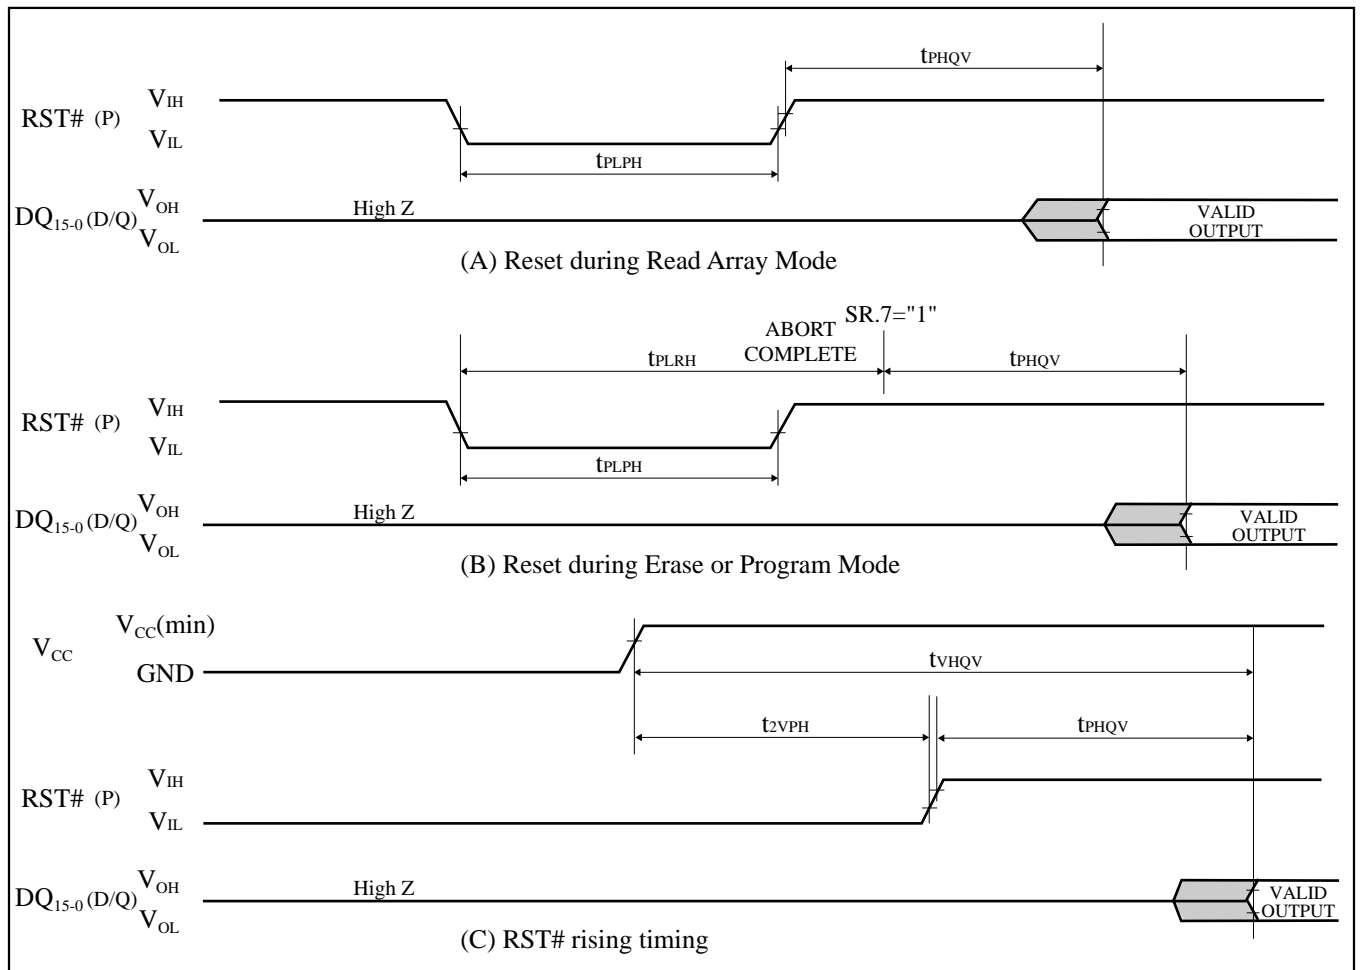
$t_{PHQV}$

RST# (P) $V_{IH}$ $V_{IL}$

$t_{PLPH}$

$DQ_{15-0}$ (D/Q) $V_{OH}$ $V_{OL}$ High Z VALID OUTPUT

(A) Reset during Read Array Mode

ABORT COMPLETE SR.7="1"

$t_{PLRH}$ $t_{PHQV}$

RST# (P) $V_{IH}$ $V_{IL}$

$t_{PLPH}$

$DQ_{15-0}$ (D/Q) $V_{OH}$ $V_{OL}$ High Z VALID OUTPUT

(B) Reset during Erase or Program Mode

$V_{CC}$ $V_{CC}$(min) GND

$t_{VHQV}$

$t_{2VPH}$ $t_{PHQV}$

RST# (P) $V_{IH}$ $V_{IL}$

$DQ_{15-0}$ (D/Q) $V_{OH}$ $V_{OL}$ High Z VALID OUTPUT

(C) RST# rising timing